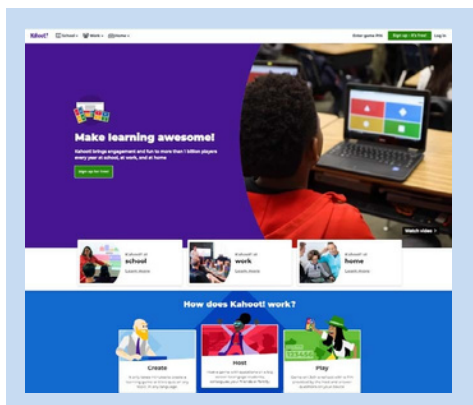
Kahoot! School Work Home

Enter game PIN Sign up – it's free! Log in

Make learning awesome!

Kahoot! brings engagement and fun to more than 1 billion players every year at school, at work, and at home

Sign up for free!

Watch video

Kahoot! at school
Learn more

Kahoot! at work
Learn more

Kahoot! at home
Learn more

How does Kahoot! work?

Create

Host

Play

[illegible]